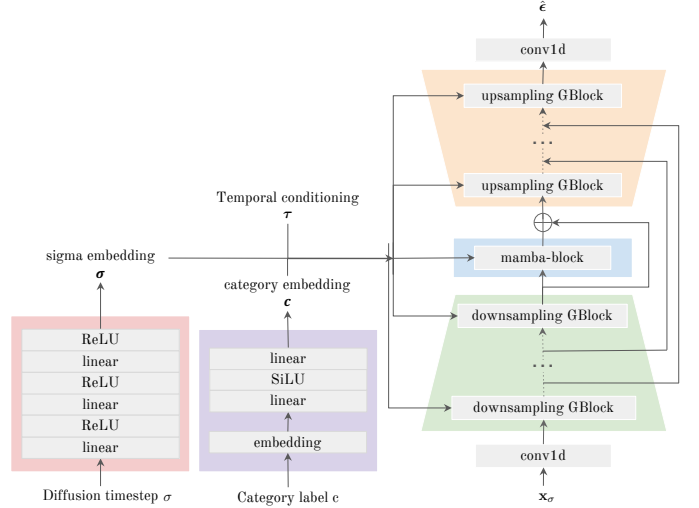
$\hat{\epsilon}$

conv1d

upsampling GBlock

...

upsampling GBlock

Temporal conditioning

$\boldsymbol{\tau}$

sigma embedding

$\boldsymbol{\sigma}$

mamba-block

category embedding

$\boldsymbol{c}$

downsampling GBlock

ReLU

linear

ReLU

linear

ReLU

linear

linear

SiLU

linear

embedding

...

downsampling GBlock

conv1d

Diffusion timestep $\sigma$

Category label c

$\mathbf{x}_{\sigma}$